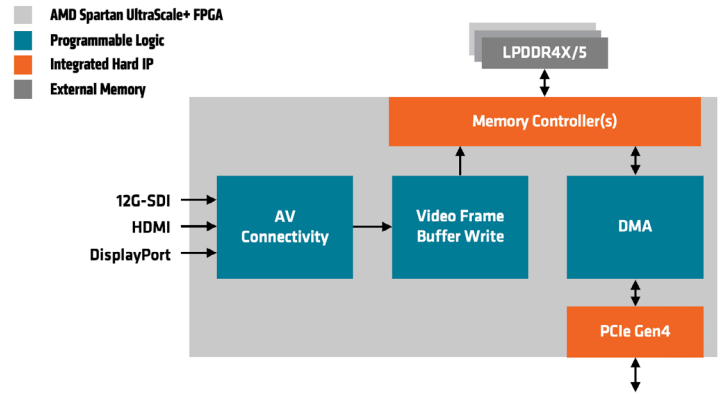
AMD Spartan UltraScale+ FPGA
Programmable Logic
Integrated Hard IP
External Memory

LPDDR4X/5

Memory Controller(s)

12G-SDI
HDMI
DisplayPort

AV Connectivity

Video Frame Buffer Write

DMA

PCIe Gen4